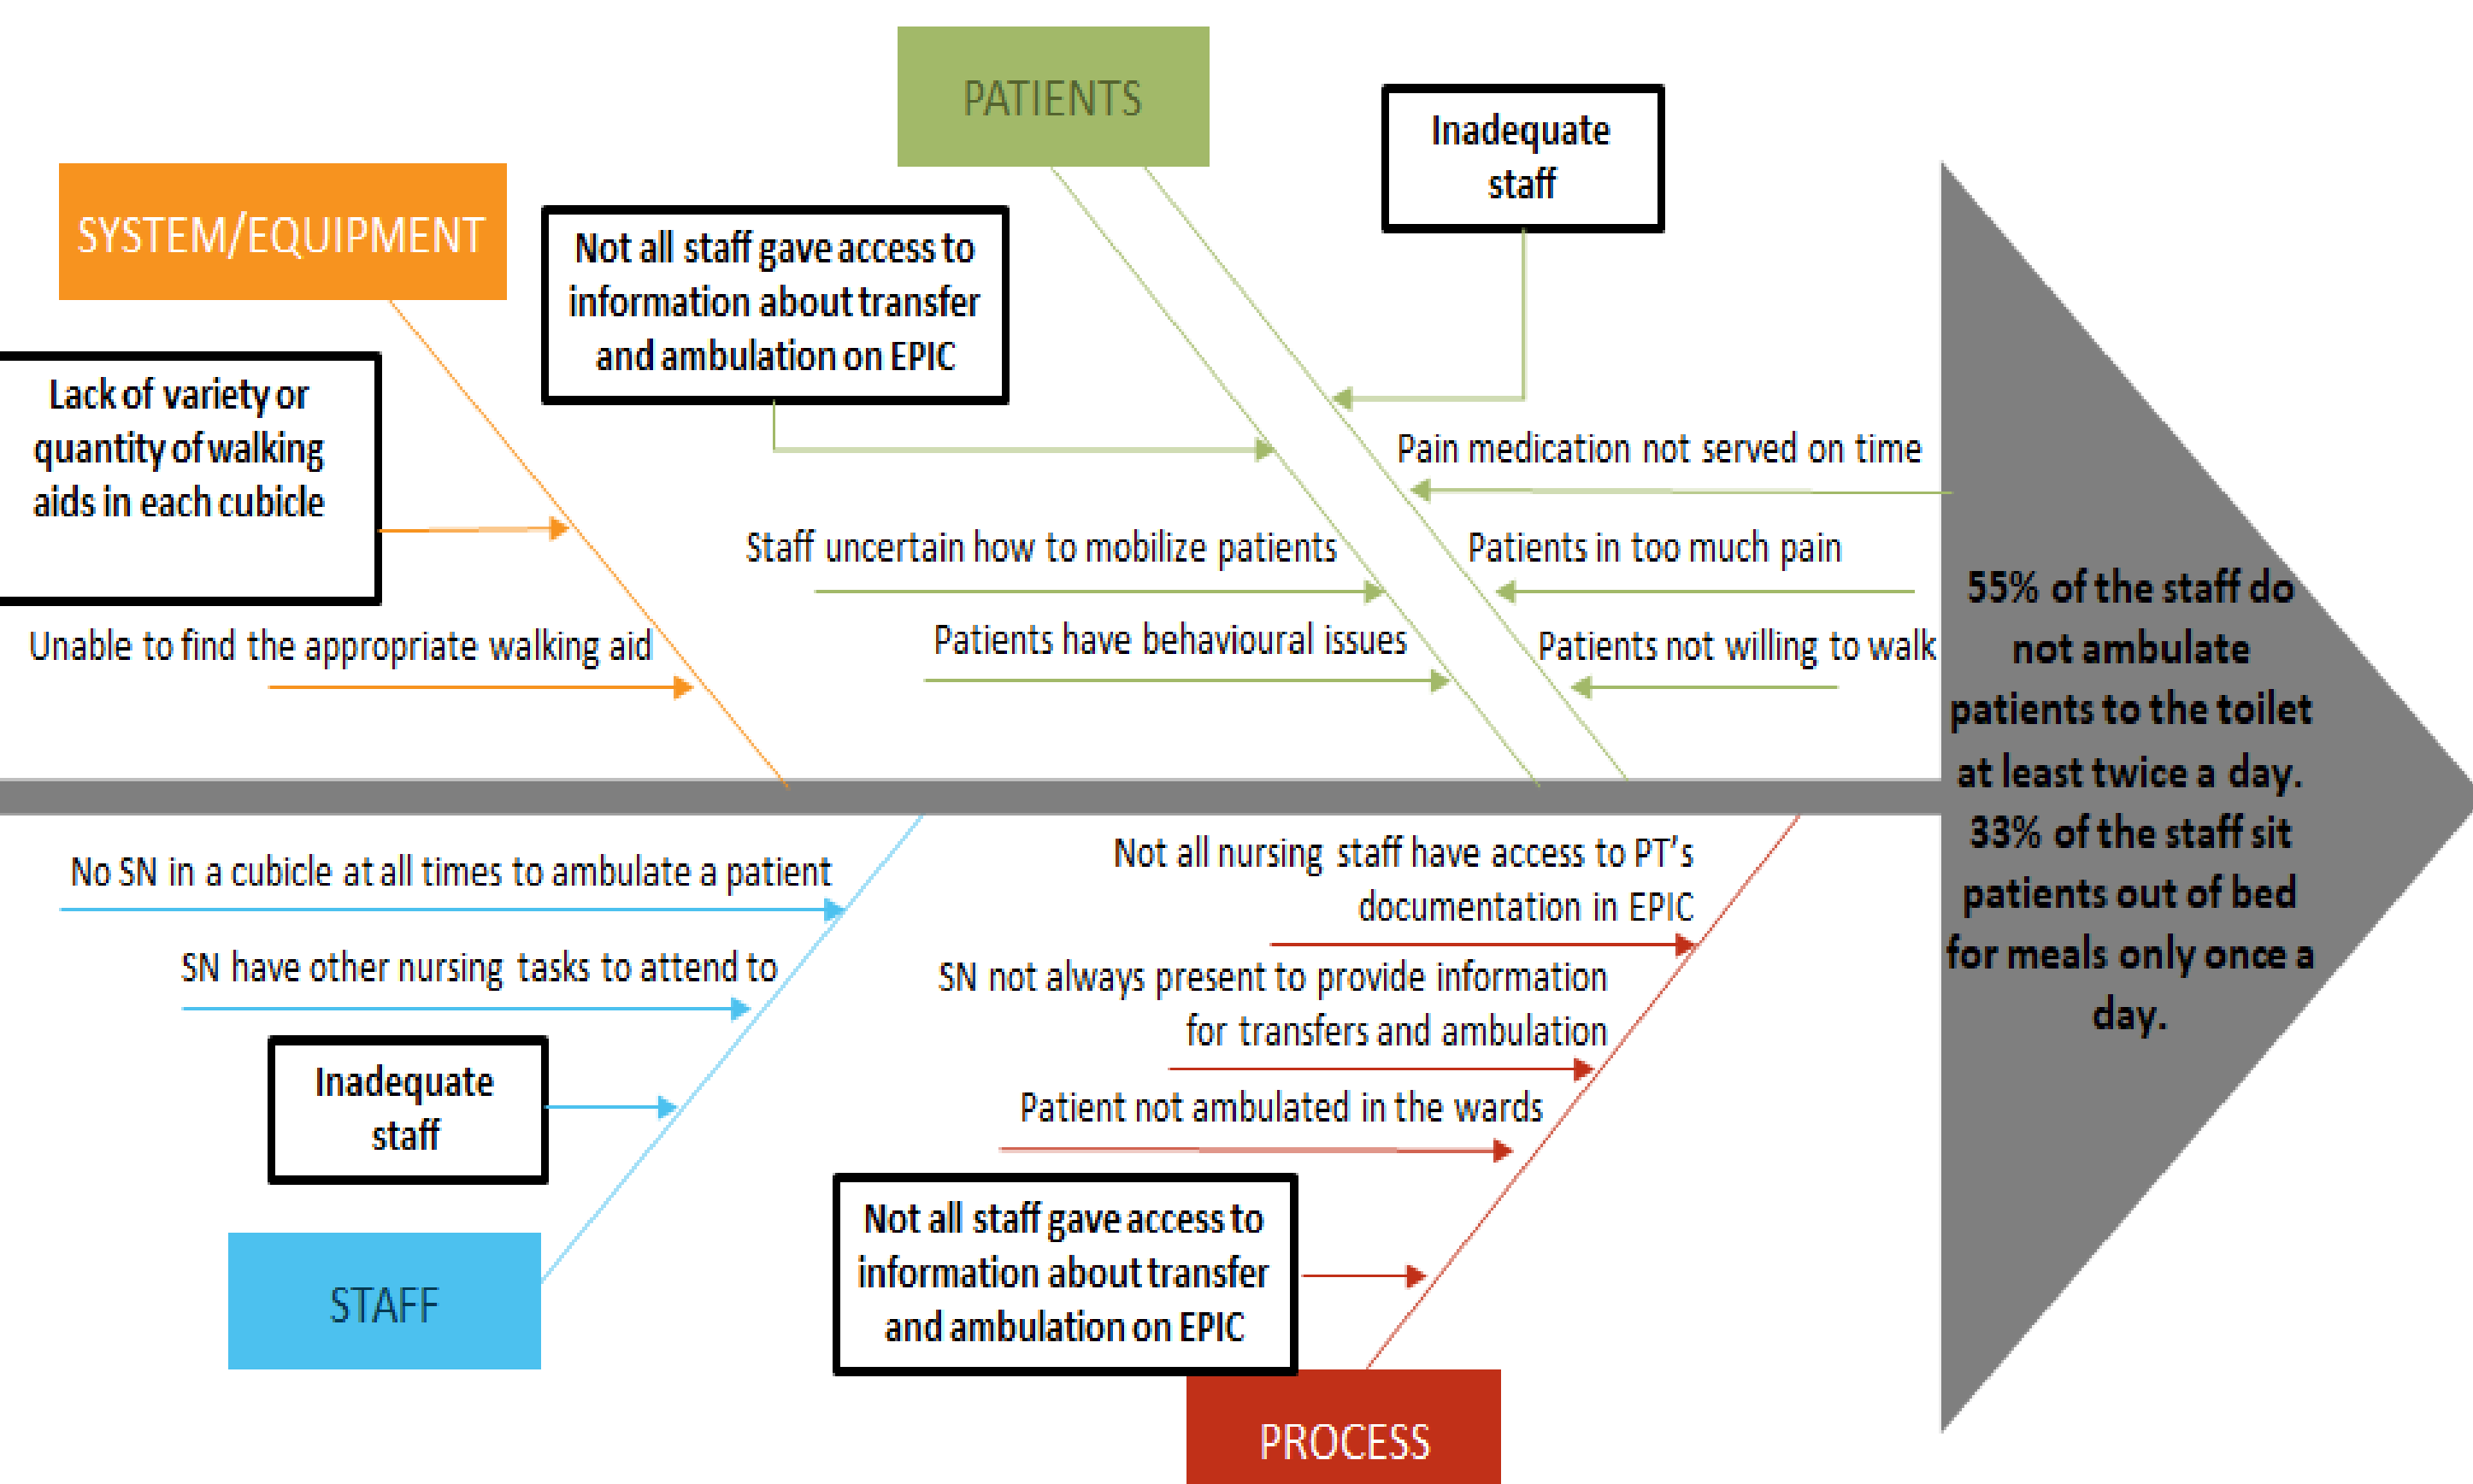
PATIENTS

Inadequate staff

SYSTEM/EQUIPMENT

Not all staff gave access to information about transfer and ambulation on EPIC

Lack of variety or quantity of walking aids in each cubicle

Pain medication not served on time

Staff uncertain how to mobilize patients

Patients in too much pain

Unable to find the appropriate walking aid

Patients have behavioural issues

Patients not willing to walk

55% of the staff do not ambulate patients to the toilet at least twice a day. 33% of the staff sit patients out of bed for meals only once a day.

No SN in a cubicle at all times to ambulate a patient

Not all nursing staff have access to PT's documentation in EPIC

SN have other nursing tasks to attend to

SN not always present to provide information for transfers and ambulation

Inadequate staff

Patient not ambulated in the wards

Not all staff gave access to information about transfer and ambulation on EPIC

STAFF

PROCESS